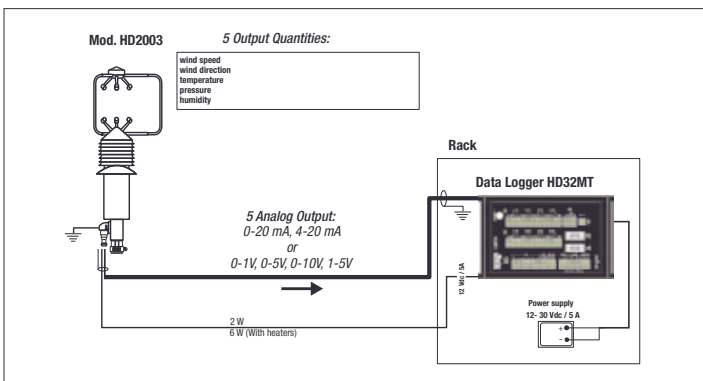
Mod. HD2003

5 Output Quantities:

wind speed
wind direction
temperature
pressure
humidity

Rack

Data Logger HD32MT

5 Analog Output:
0-20 mA, 4-20 mA
or
0-1V, 0-5V, 0-10V, 1-5V

12 Vdc / 5A

Power supply
12- 30 Vdc / 5 A

+
-

2 W
6 W (With heaters)